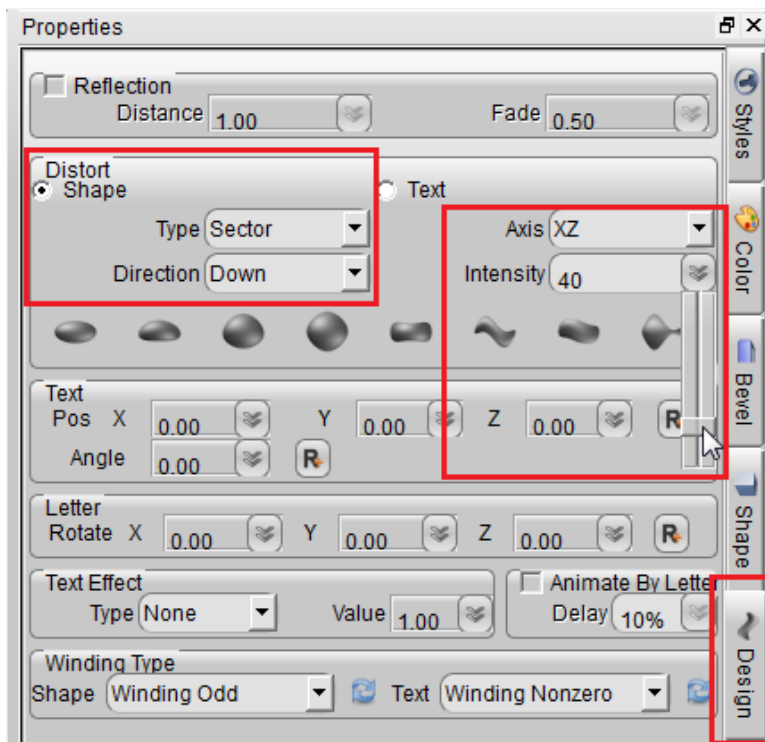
Properties

Reflection
Distance 1.00
Fade 0.50

Distort
Shape
Text
Type Sector
Direction Down
Axis XZ
Intensity 40

Text
Pos X 0.00
Y 0.00
Z 0.00
R
Angle 0.00
R

Letter
Rotate X 0.00
Y 0.00
Z 0.00
R

Text Effect
Type None
Value 1.00
Animate By Lette
Delay 10%

Winding Type
Shape Winding Odd
Text Winding Nonzero

Styles
Color
Bevel
Shape
Design